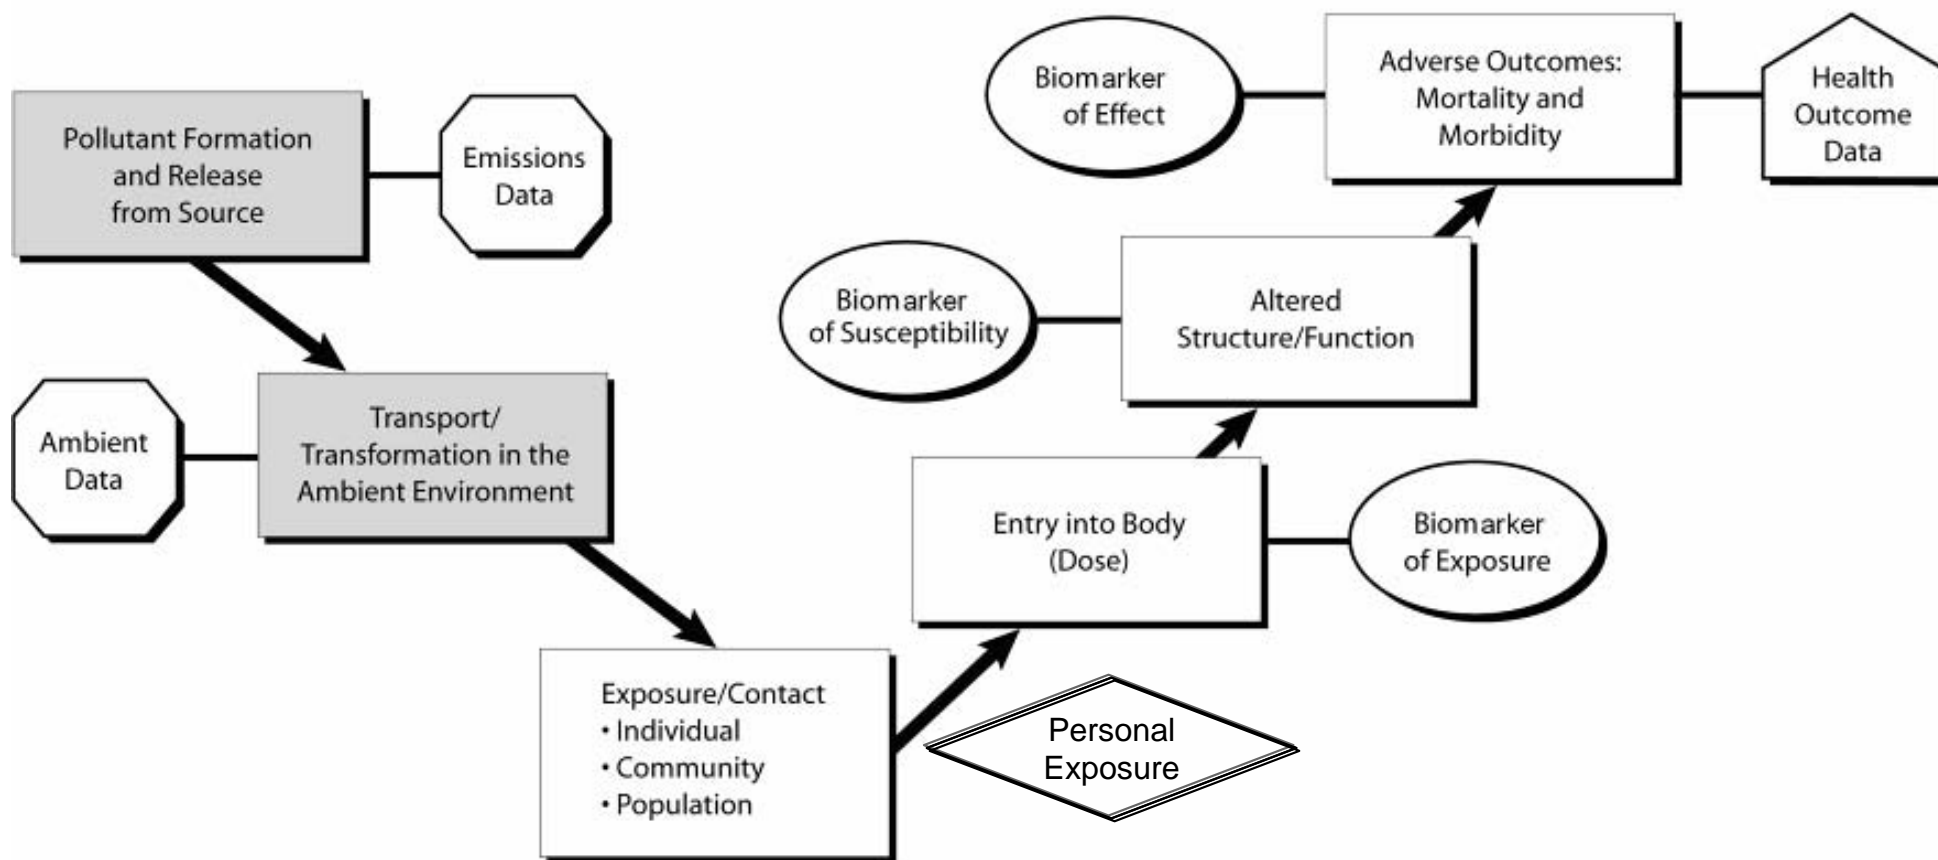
Pollutant Formation and Release from Source

Emissions Data

Ambient Data

Transport/ Transformation in the Ambient Environment

Exposure/Contact
• Individual
• Community
• Population

Personal Exposure

Entry into Body (Dose)

Biomarker of Exposure

Biomarker of Susceptibility

Altered Structure/Function

Biomarker of Effect

Adverse Outcomes: Mortality and Morbidity

Health Outcome Data